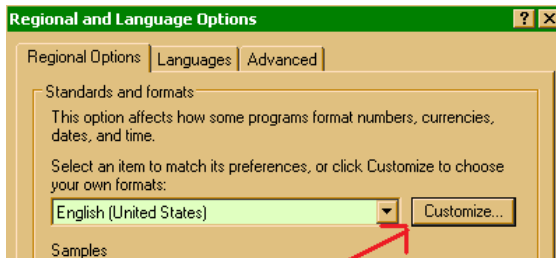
Regional and Language Options

? X

Regional Options | Languages | Advanced

Standards and formats

This option affects how some programs format numbers, currencies, dates, and time.

Select an item to match its preferences, or click Customize to choose your own formats:

English (United States)

Customize...

Samples